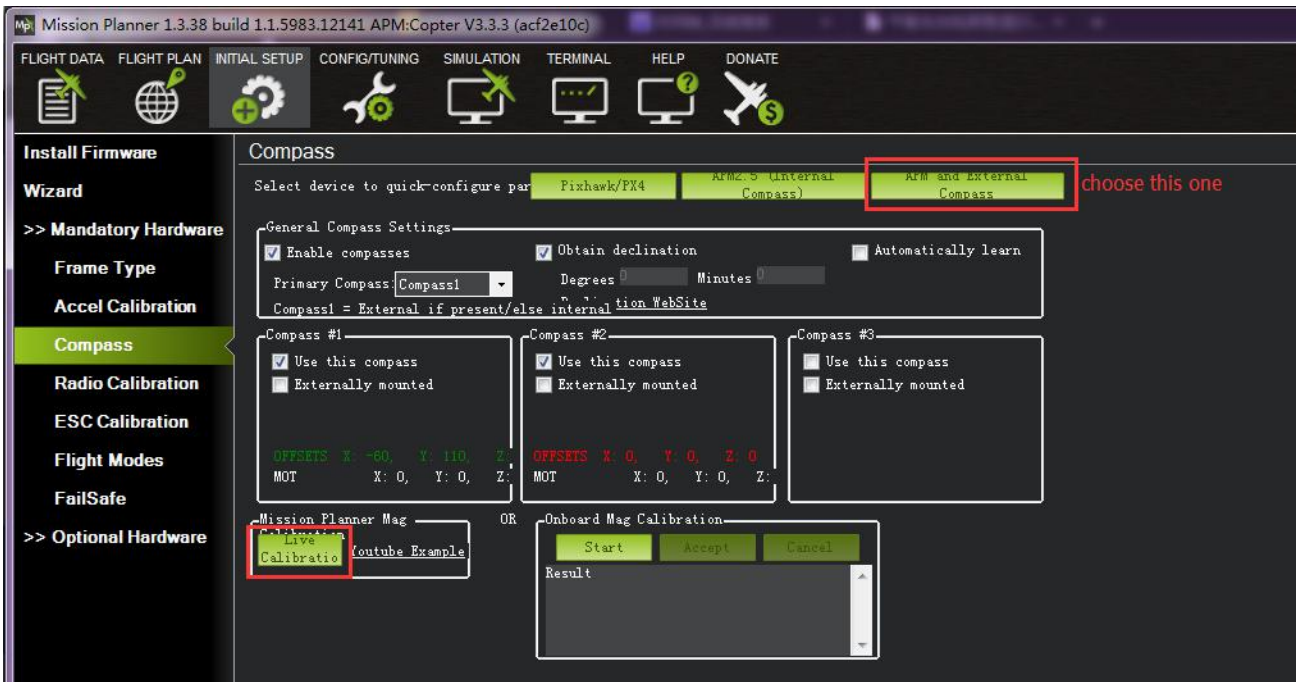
Mission Planner 1.3.38 build 1.1.5983.12141 APM:Copter V3.3.3 (acf2e10c)

FLIGHT DATA FLIGHT PLAN INITIAL SETUP CONFIG/TUNING SIMULATION TERMINAL HELP DONATE

Install Firmware
Wizard
>> Mandatory Hardware
Frame Type
Accel Calibration
Compass
Radio Calibration
ESC Calibration
Flight Modes
FailSafe
>> Optional Hardware

Compass

Select device to quick-configure par Pixhawk/PX4 APM2.5 (Internal Compass) APM and External Compass choose this one

General Compass Settings
Enable compasses
Primary Compass Compass1
Compass1 = External if present/else internal
Obtain declination
Degrees 0 Minutes 0
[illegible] tion WebSite
Automatically learn

Compass #1
Use this compass
Externally mounted
OFFSETS X: -60, Y: 110, Z:
MOT X: 0, Y: 0, Z:

Compass #2
Use this compass
Externally mounted
OFFSETS X: 0, Y: 0, Z: 0
MOT X: 0, Y: 0, Z:

Compass #3
Use this compass
Externally mounted

Mission Planner Mag Calibration
Live Calibratio
Youtube Example

OR

Onboard Mag Calibration
Start Accept Cancel
Result